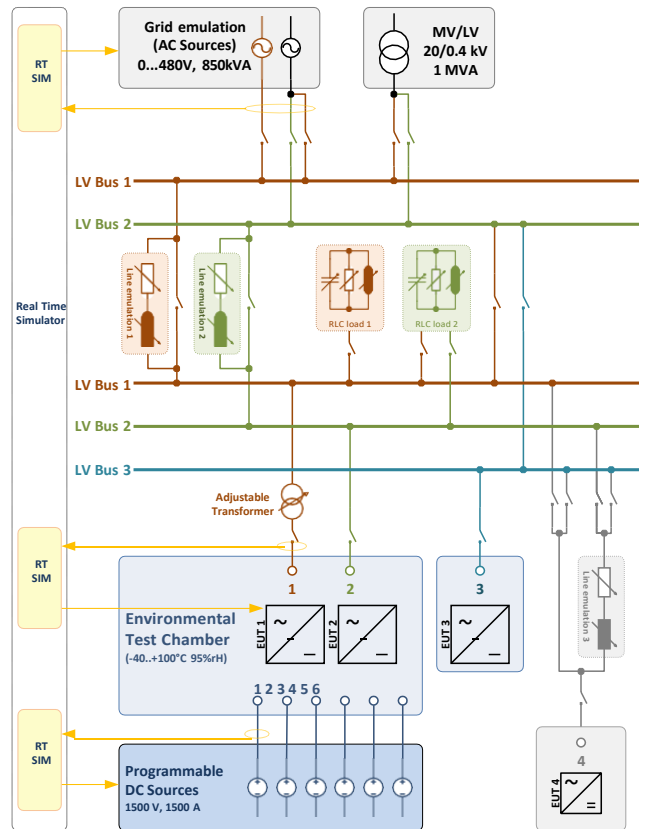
RT SIM

Grid emulation (AC Sources) 0...480V, 850kVA

MV/LV 20/0.4 kV 1 MVA

LV Bus 1

LV Bus 2

Real Time Simulator

Line emulation 1

Line emulation 2

RLC load 1

RLC load 2

LV Bus 1

LV Bus 2

LV Bus 3

Adjustable Transformer

RT SIM

1

2

3

Environmental Test Chamber (-40..+100°C 95%rH)

EUT 1

EUT 2

EUT 3

Line emulation 3

1 2 3 4 5 6

RT SIM

4

Programmable DC Sources 1500 V, 1500 A

EUT 4